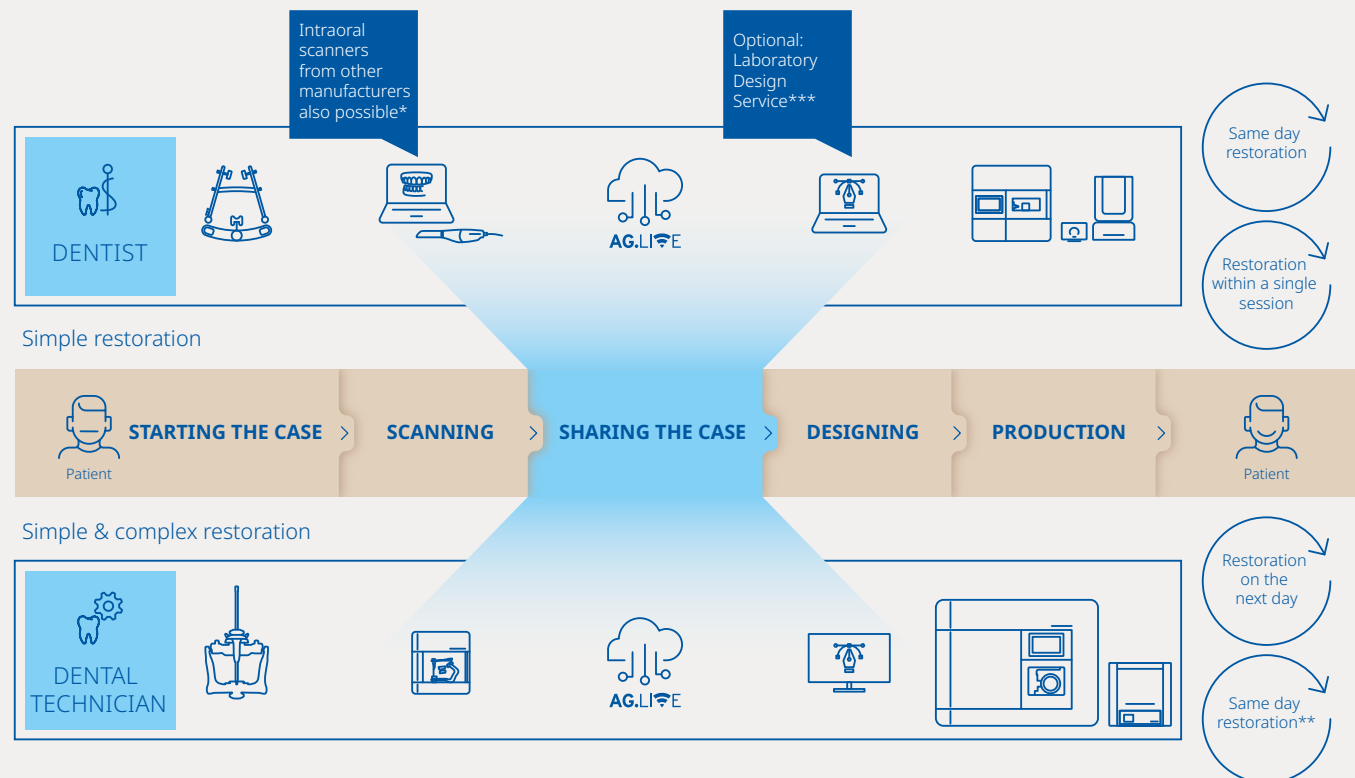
Intraoral scanners from other manufacturers also possible*

Optional: Laboratory Design Service***

Same day restoration

Restoration within a single session

DENTIST

AG.LIVE

Simple restoration

Patient

STARTING THE CASE

SCANNING

SHARING THE CASE

DESIGNING

PRODUCTION

Patient

Simple & complex restoration

Restoration on the next day

Same day restoration**

DENTAL TECHNICIAN

AG.LIVE